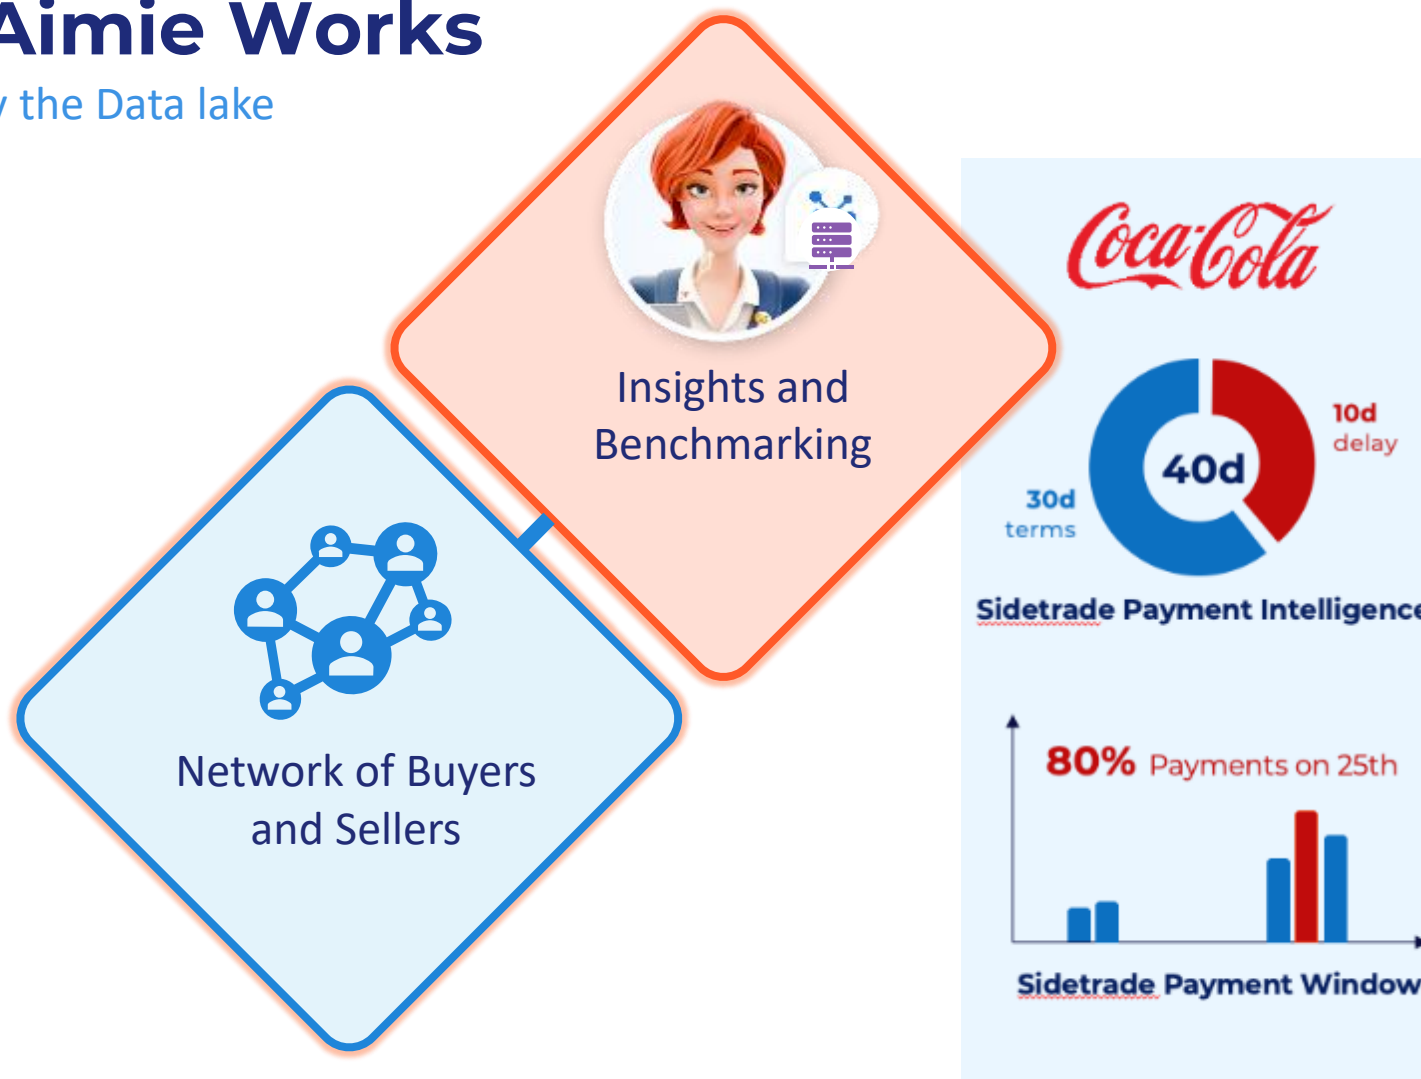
Aimie Works
the Data lake

Insights and Benchmarking

Network of Buyers and Sellers

Coca-Cola

40d

10d delay

30d terms

Sidetrade Payment Intelligence

80% Payments on 25th

Sidetrade Payment Window